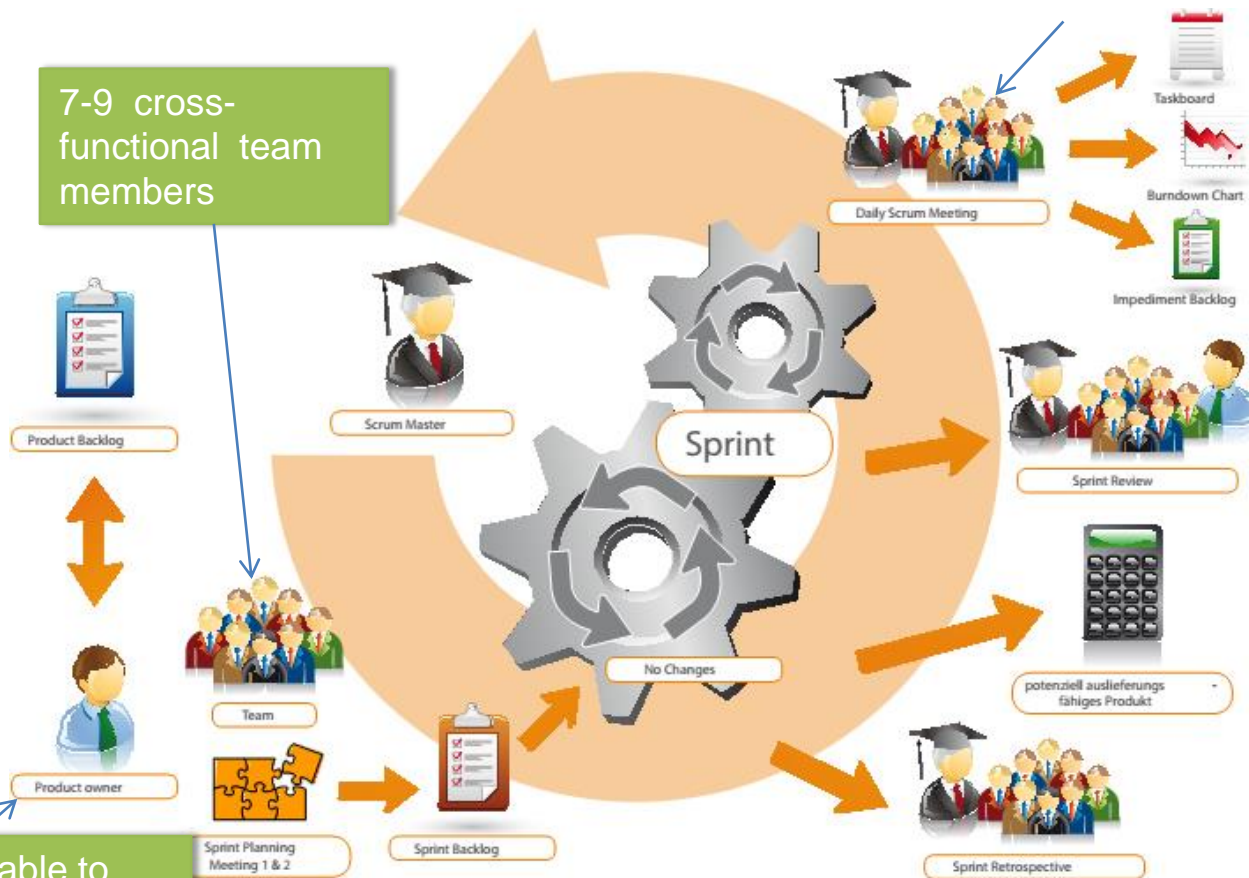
7-9 cross-functional team members

Taskboard

Burndown Chart

Daily Scrum Meeting

Impediment Backlog

Product Backlog

Scrum Master

Sprint

Sprint Review

No Changes

potenziell auslieferungs fähiges Produkt

Team

Product owner

Sprint Planning Meeting 1 & 2

Sprint Backlog

Sprint Retrospective

able to